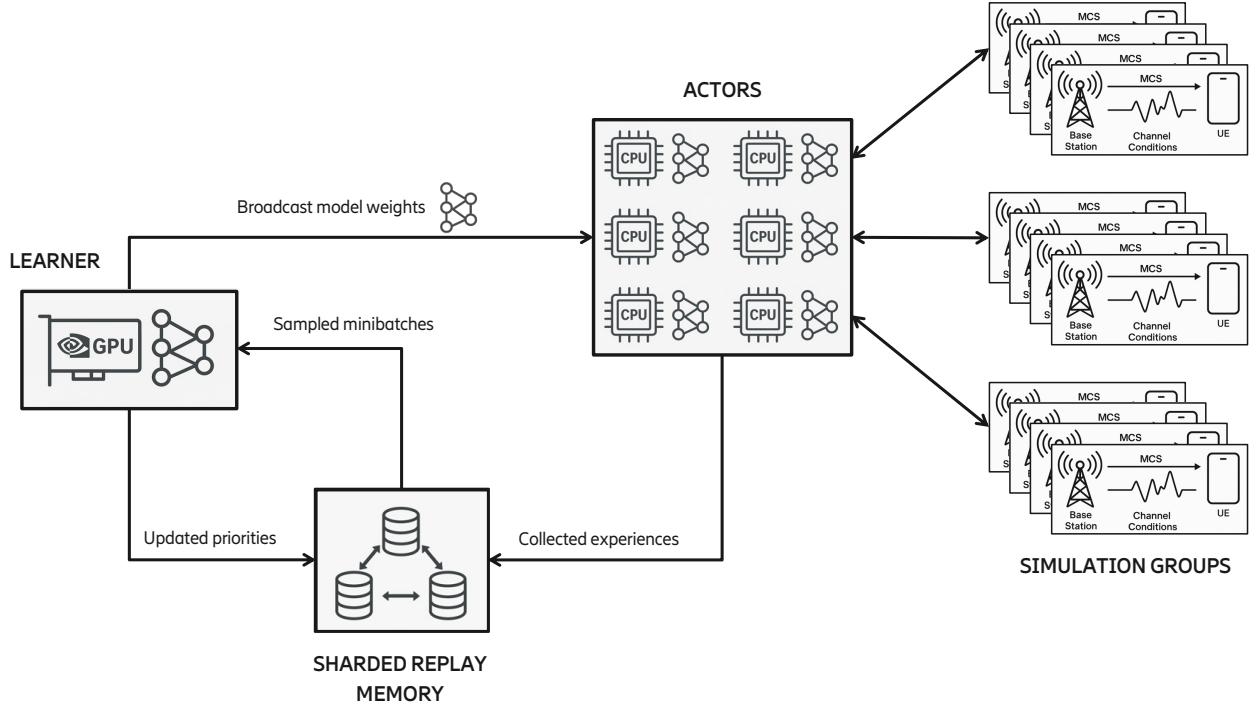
ACTORS

CPU CPU
CPU CPU
CPU CPU

Broadcast model weights

LEARNER

GPU

Sampled minibatches

Updated priorities

Collected experiences

SHARDED REPLAY MEMORY

MCS
MCS
MCS
MCS
Base Station
Channel Conditions
UE

MCS
MCS
MCS
MCS
Base Station
Channel Conditions
UE

MCS
MCS
MCS
MCS
Base Station
Channel Conditions
UE

SIMULATION GROUPS